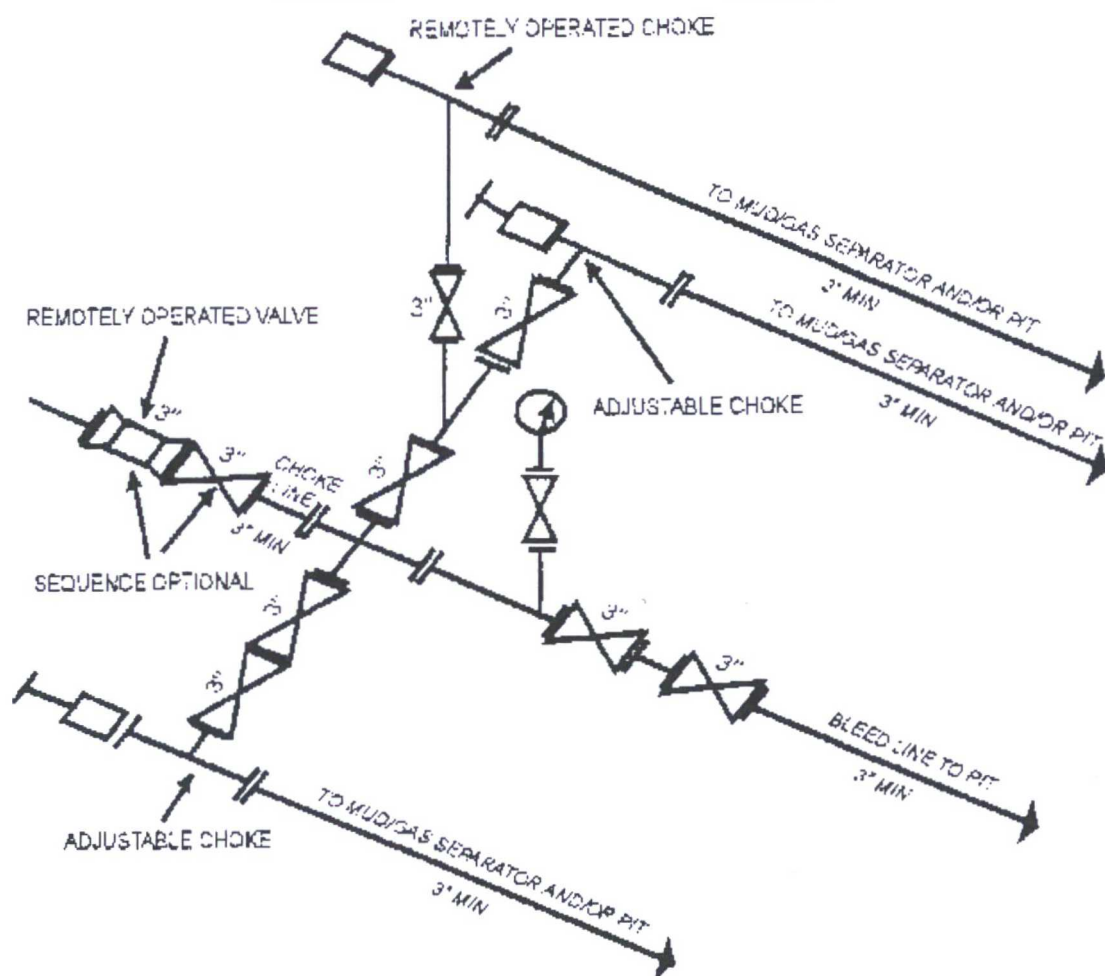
REMOTELY OPERATED CHOKE

TO MUD/GAS SEPARATOR AND/OR PIT
3" MIN

TO MUD/GAS SEPARATOR AND/OR PIT
3" MIN

3"

3"

REMOTELY OPERATED VALVE

ADJUSTABLE CHOKE

3"

3"

CHOKE LINE
3" MIN

3"

SEQUENCE OPTIONAL

3"

3"

3"

3"

BLEED LINE TO PIT
3" MIN

ADJUSTABLE CHOKE

TO MUD/GAS SEPARATOR AND/OR PIT
3" MIN